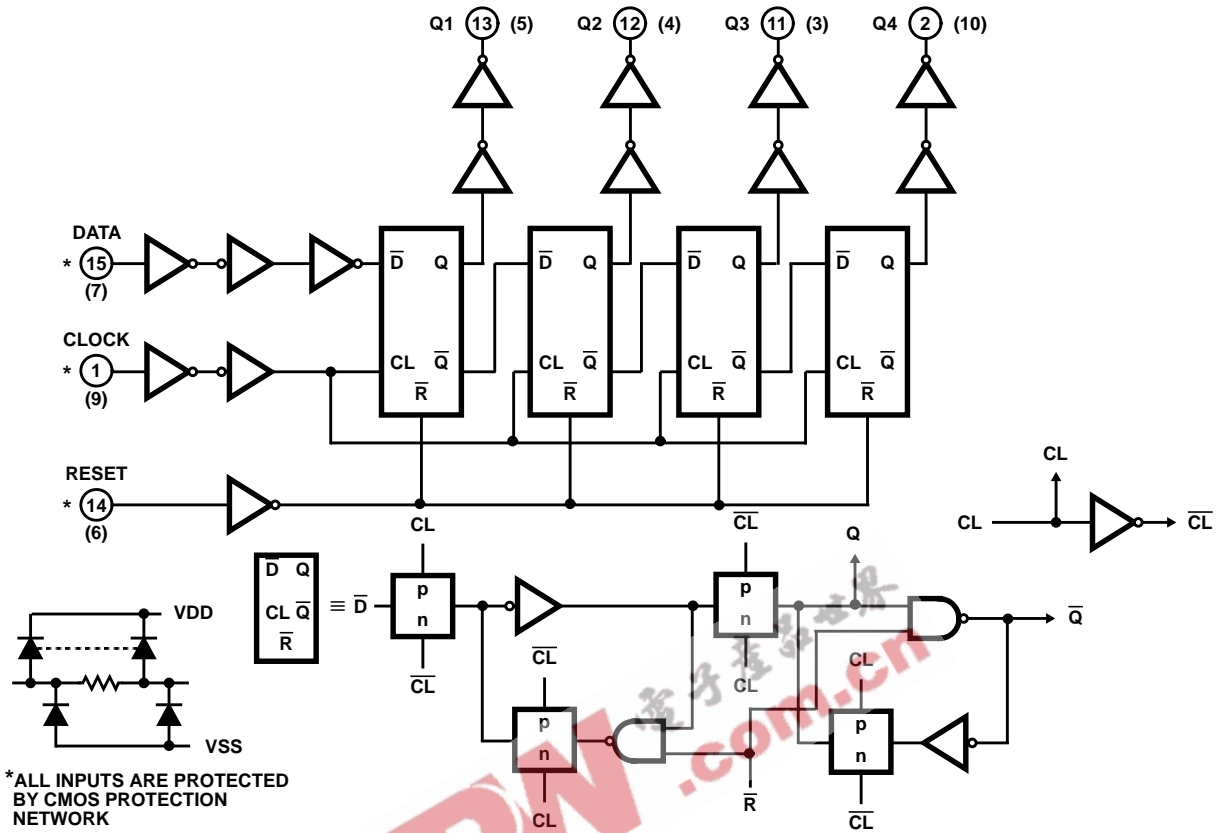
Q1 13 (5)
Q2 12 (4)
Q3 11 (3)
Q4 2 (10)

DATA
* 15
(7)

CLOCK
* 1
(9)

RESET
* 14
(6)

$\overline{D}$ Q
CL $\overline{Q}$
$\overline{R}$

$\overline{D}$ Q
CL $\overline{Q}$
$\overline{R}$

$\overline{D}$ Q
CL $\overline{Q}$
$\overline{R}$

$\overline{D}$ Q
CL $\overline{Q}$
$\overline{R}$

CL
CL $\overline{CL}$

$\overline{D}$ Q
CL $\overline{Q}$
$\overline{R}$
$\equiv$ $\overline{D}$

CL
p
n
$\overline{CL}$

$\overline{CL}$
p
n
CL

$\overline{CL}$
p
n
CL

Q
$\overline{Q}$

CL
p
n
$\overline{CL}$

$\overline{R}$

VDD
VSS

*ALL INPUTS ARE PROTECTED BY CMOS PROTECTION NETWORK

.com.cn